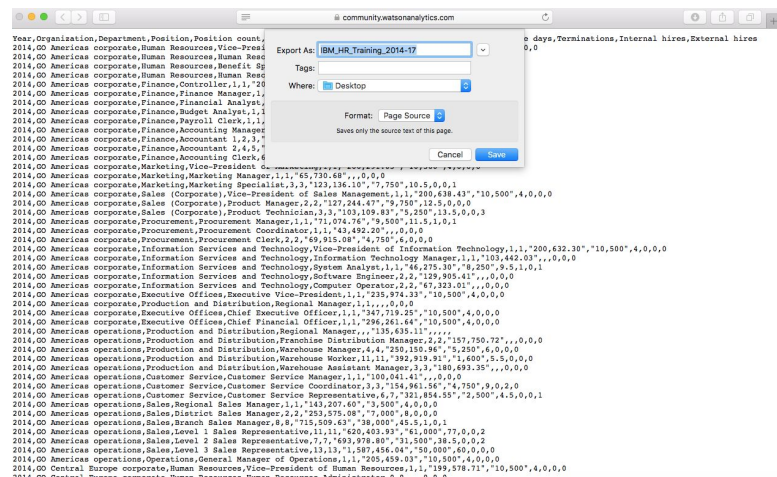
community.watsonanalytics.com

Year,Organization,Department,Position,Position count,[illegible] e days,Terminations,Internal hires,External hires
2014,OO Americas corporate,Human Resources,Vice-Presi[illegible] 0,0
2014,OO Americas corporate,Human Resources,Human Reso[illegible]
2014,OO Americas corporate,Human Resources,Benefit Sp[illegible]
2014,OO Americas corporate,Human Resources,Human Reso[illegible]
2014,OO Americas corporate,Finance,Controller,1,1,"20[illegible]
2014,OO Americas corporate,Finance,Finance Manager,1,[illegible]
2014,OO Americas corporate,Finance,Financial Analyst,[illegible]
2014,OO Americas corporate,Finance,Budget Analyst,1,1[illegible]
2014,OO Americas corporate,Finance,Payroll Clerk,1,1,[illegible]
2014,OO Americas corporate,Finance,Accounting Manager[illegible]
2014,OO Americas corporate,Finance,Accountant 1,2,3,"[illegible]
2014,OO Americas corporate,Finance,Accountant 2,4,5,"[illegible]
2014,OO Americas corporate,Finance,Accounting Clerk,6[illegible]
2014,OO Americas corporate,Marketing,Vice-President of Marketing,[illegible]
2014,OO Americas corporate,Marketing,Marketing Manager,1,1,"65,730.60",,,0,0,0
2014,OO Americas corporate,Marketing,Marketing Specialist,3,3,"123,136.10","7,750",10.5,0,0,1
2014,OO Americas corporate,Sales (Corporate),Vice-President of Sales Management,1,1,"200,638.43","10,500",4,0,0,0
2014,OO Americas corporate,Sales (Corporate),Product Manager,2,2,"127,244.47","9,750",12.5,0,0,0
2014,OO Americas corporate,Sales (Corporate),Product Technician,3,3,"103,109.83","5,250",13.5,0,0,3
2014,OO Americas corporate,Procurement,Procurement Manager,1,1,"71,074.76","9,500",11.5,1,0,1
2014,OO Americas corporate,Procurement,Procurement Coordinator,1,1,"43,492.20",,,0,0,0
2014,OO Americas corporate,Procurement,Procurement Clerk,2,2,"69,915.08","4,750",6,0,0,0
2014,OO Americas corporate,Information Services and Technology,Vice-President of Information Technology,1,1,"200,632.30","10,500",4,0,0,0
2014,OO Americas corporate,Information Services and Technology,Information Technology Manager,1,1,"103,442.03",,,0,0,0
2014,OO Americas corporate,Information Services and Technology,System Analyst,1,1,"46,275.30","8,250",9.5,1,0,1
2014,OO Americas corporate,Information Services and Technology,Software Engineer,2,2,"129,905.41",,,0,0,0
2014,OO Americas corporate,Information Services and Technology,Computer Operator,2,2,"67,323.01",,,0,0,0
2014,OO Americas corporate,Executive Offices,Executive Vice-President,1,1,"235,974.33","10,500",4,0,0,0
2014,OO Americas corporate,Production and Distribution,Regional Manager,1,1,,,,0,0,0
2014,OO Americas corporate,Executive Offices,Chief Executive Officer,1,1,"347,719.25","10,500",4,0,0,0
2014,OO Americas corporate,Executive Offices,Chief Financial Officer,1,1,"296,261.64","10,500",4,0,0,0
2014,OO Americas operations,Production and Distribution,Regional Manager,,,"135,635.11",,,,,
2014,OO Americas operations,Production and Distribution,Franchise Distribution Manager,2,2,"157,750.72",,,0,0,0
2014,OO Americas operations,Production and Distribution,Warehouse Manager,4,4,"250,150.96","5,250",6,0,0,0
2014,OO Americas operations,Production and Distribution,Warehouse Worker,11,11,"392,919.91","1,600",5.5,0,0,0
2014,OO Americas operations,Production and Distribution,Warehouse Assistant Manager,3,3,"180,693.35",,,0,0,0
2014,OO Americas operations,Customer Service,Customer Service Manager,1,1,"100,041.41",,,0,0,0
2014,OO Americas operations,Customer Service,Customer Service Coordinator,3,3,"154,961.56","4,750",9,0,2,0
2014,OO Americas operations,Customer Service,Customer Service Representative,6,7,"321,854.55","2,500",4.5,0,0,1
2014,OO Americas operations,Sales,Regional Sales Manager,1,1,"143,207.60","3,500",4,0,0,0
2014,OO Americas operations,Sales,District Sales Manager,2,2,"253,575.08","7,000",8,0,0,0
2014,OO Americas operations,Sales,Branch Sales Manager,8,8,"715,509.63","38,000",45.5,1,0,1
2014,OO Americas operations,Sales,Level 1 Sales Representative,11,11,"620,403.93","61,000",77,0,0,2
2014,OO Americas operations,Sales,Level 2 Sales Representative,7,7,"693,978.80","31,500",38.5,0,0,2
2014,OO Americas operations,Sales,Level 3 Sales Representative,13,13,"1,587,456.04","50,000",60,0,0,0
2014,OO Americas operations,Operations,General Manager of Operations,1,1,"205,459.03","10,500",4,0,0,0
2014,OO Central Europe corporate,Human Resources,Vice-President of Human Resources,1,1,"199,578.71","10,500",4,0,0,0

Export As: IBM_HR_Training_2014-17
Tags:
Where: Desktop
Format: Page Source
Saves only the source text of this page.
Cancel
Save